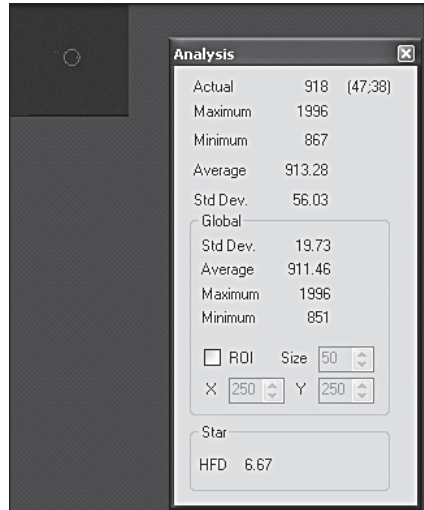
Analysis

| | | |
|---|---|---|
| Actual | 918 | (47;38) |
| Maximum | 1996 | |
| Minimum | 867 | |
| Average | 913.28 | |
| Std Dev. | 56.03 | |

Global

| | |
|---|---|
| Std Dev. | 19.73 |
| Average | 911.46 |
| Maximum | 1996 |
| Minimum | 851 |

ROI Size 50
X 250 Y 250

Star

HFD 6.67